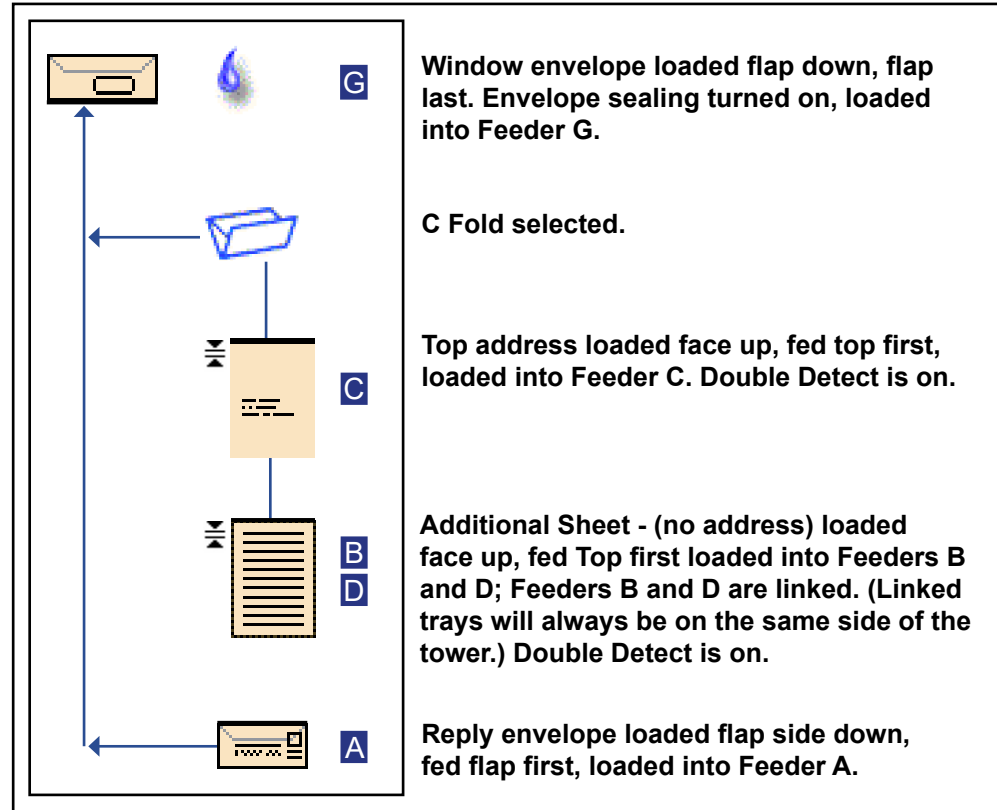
G

Window envelope loaded flap down, flap last. Envelope sealing turned on, loaded into Feeder G.

C Fold selected.

C

Top address loaded face up, fed top first, loaded into Feeder C. Double Detect is on.

B
D

Additional Sheet - (no address) loaded face up, fed Top first loaded into Feeders B and D; Feeders B and D are linked. (Linked trays will always be on the same side of the tower.) Double Detect is on.

A

Reply envelope loaded flap side down, fed flap first, loaded into Feeder A.